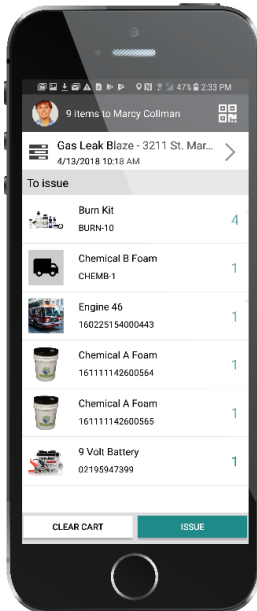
47% 2:33 PM

9 items to Marcy Collman

Gas Leak Blaze - 3211 St. Mar...
4/13/2018 10:18 AM

To issue

Burn Kit
BURN-10
4

Chemical B Foam
CHEMB-1
1

Engine 46
160225154000443
1

Chemical A Foam
161111142600564
1

Chemical A Foam
161111142600565
1

9 Volt Battery
02195947399
1

CLEAR CART

ISSUE